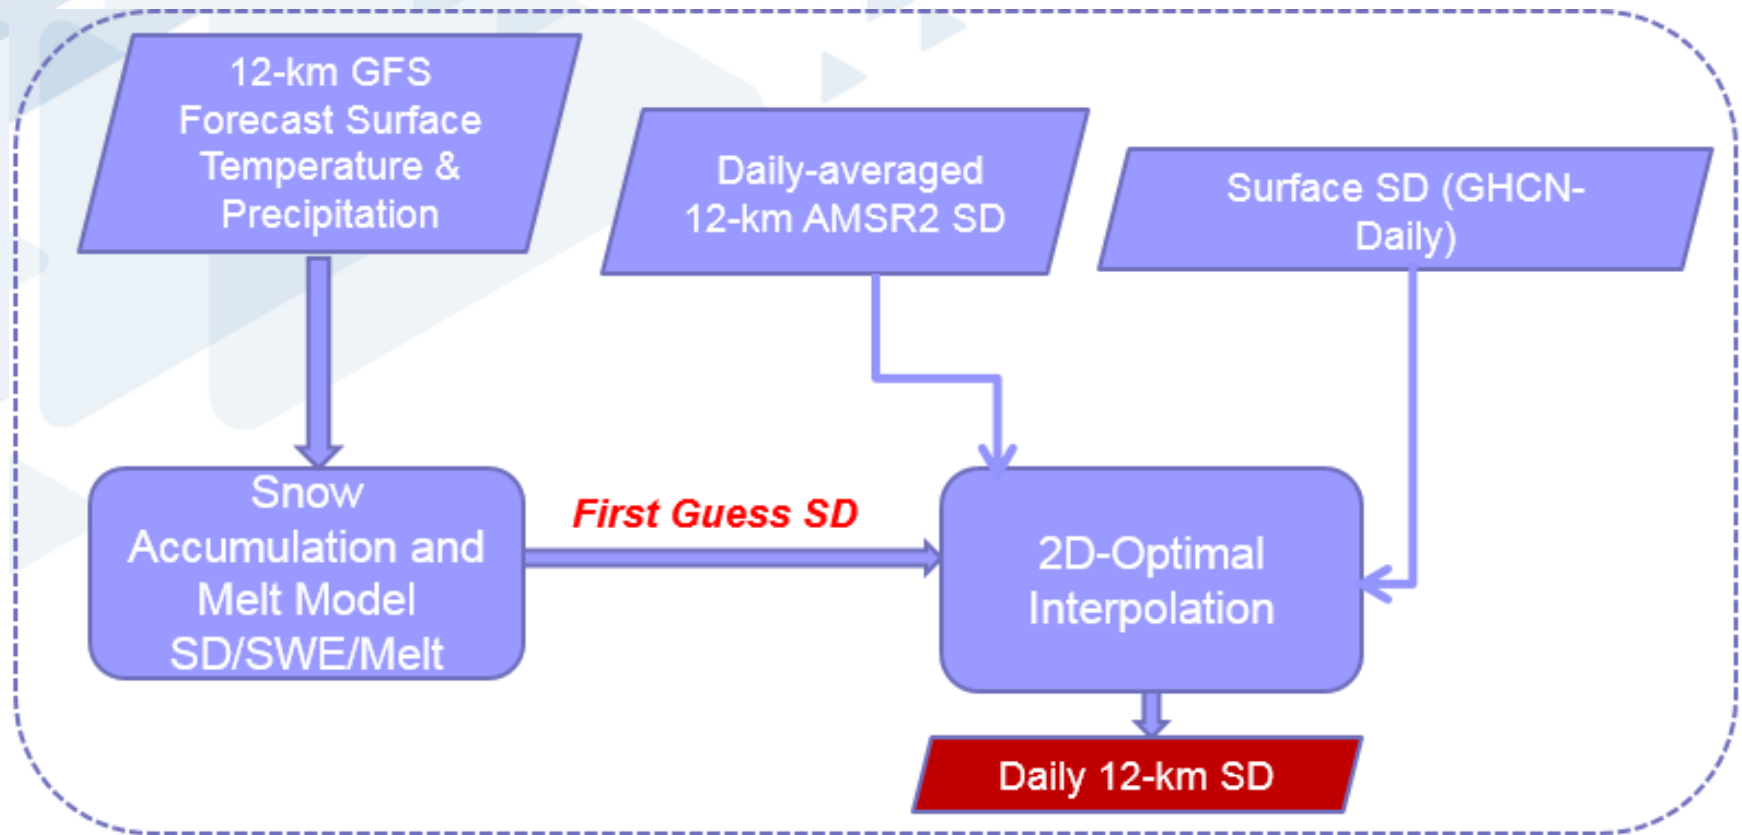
12-km GFS Forecast Surface Temperature & Precipitation

Daily-averaged 12-km AMSR2 SD

Surface SD (GHCN-Daily)

Snow Accumulation and Melt Model SD/SWE/Melt

First Guess SD

2D-Optimal Interpolation

Daily 12-km SD